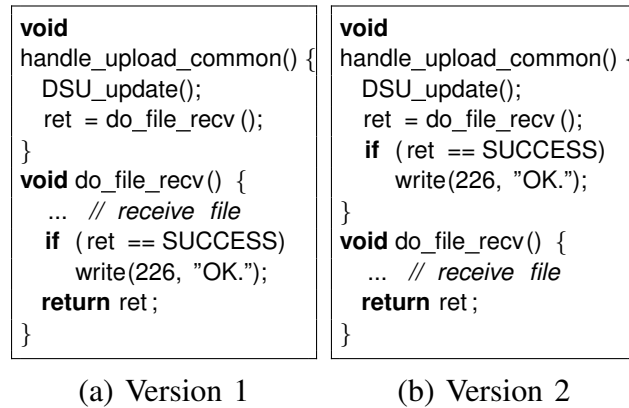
void
handle_upload_common() {
  DSU_update();
  ret = do_file_recv ();
}
void do_file_recv() {
  ... // receive file
  if (ret == SUCCESS)
    write(226, "OK.");
  return ret;
}

(a) Version 1

void
handle_upload_common() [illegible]
  DSU_update();
  ret = do_file_recv ();
  if (ret == SUCCESS)
    write(226, "OK.");
}
void do_file_recv() {
  ... // receive file
  return ret;
}

(b) Version 2